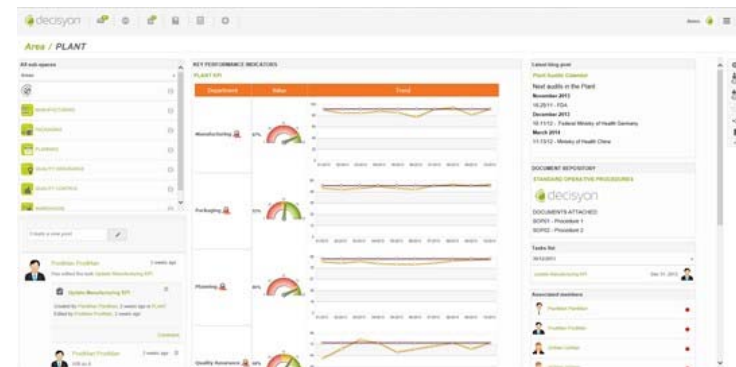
decisyon

Area / PLANT

All sub spaces

MANUFACTURING

PACKAGING

PLANNING

QUALITY ASSURANCE

QUALITY CONTROL

WAREHOUSE

KEY PERFORMANCE INDICATORS

PLANT KPI

| Department | Value | Trend |
|---|---|---|
| Manufacturing | | |
| Packaging | | |
| Planning | | |
| Quality Assurance | | |

Latest blog post

Plant Audits Calendar

Next audits in the Plant

November 2013

16.25/11 - FDA

December 2013

10.11/12 - Federal Ministry of Health Germany

March 2014

11-15/12 - Ministry of Health China

DOCUMENT REPOSITORY

STANDARD OPERATIVE PROCEDURES

decisyon

DOCUMENTS ATTACHED

SOP01 - Procedure 1

SOP02 - Procedure 2

Tasks list

Update Manufacturing KPI

Associated members

Update Manufacturing KPI

Comment